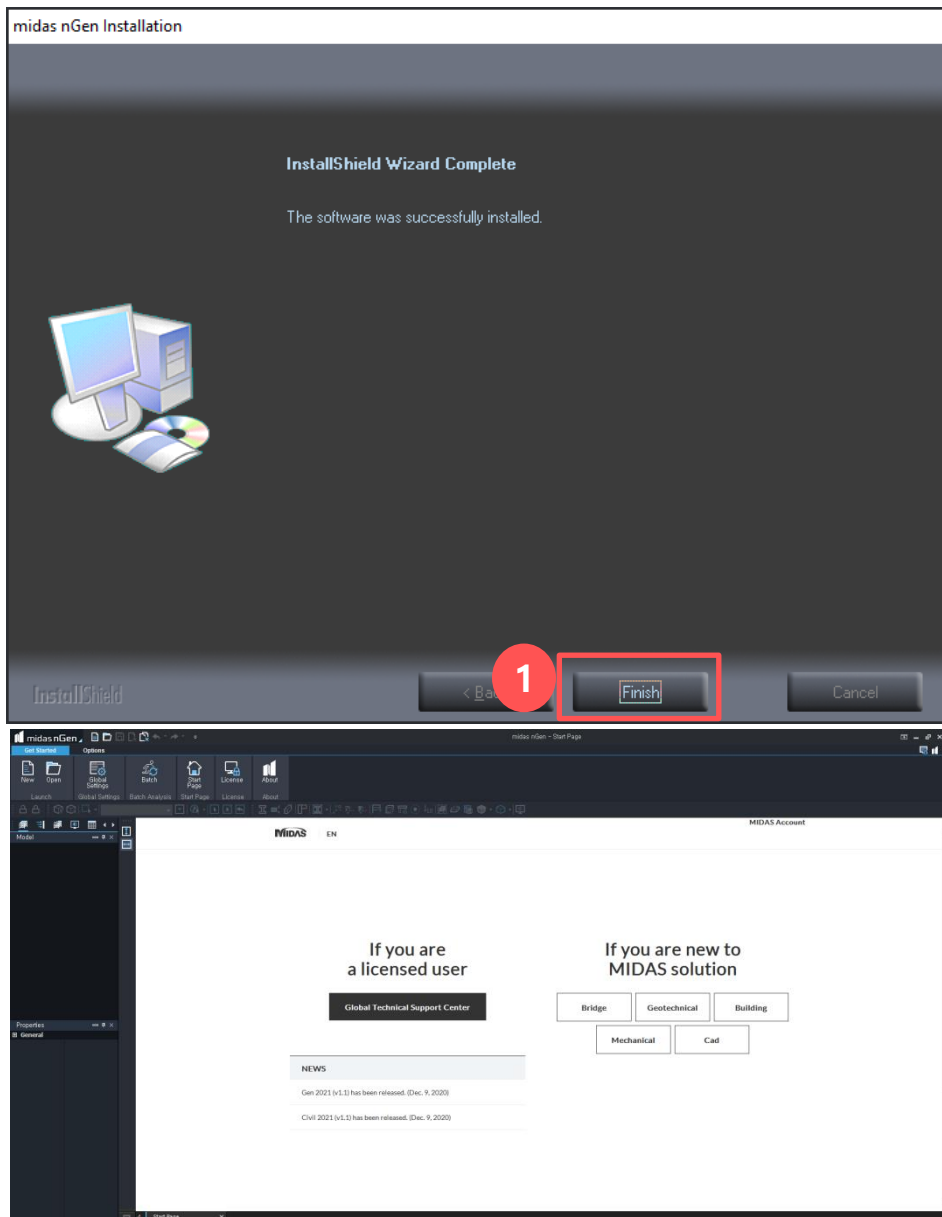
midas nGen Installation

InstallShield Wizard Complete

The software was successfully installed.

InstallShield

< Back

1

Finish

Cancel

midas nGen

midas nGen - Start Page

Get Started

Options

New

Open

Global Settings

Batch

Start Page

License

About

Launch

Global Settings

Batch Analysis

Start Page

License

About

Model

Properties

General

MIDAS

EN

MIDAS Account

If you are a licensed user

Global Technical Support Center

If you are new to MIDAS solution

Bridge

Geotechnical

Building

Mechanical

Cad

NEWS

Gen 2021 (v1.1) has been released. (Dec. 9, 2020)

Civil 2021 (v1.1) has been released. (Dec. 9, 2020)

Start Page